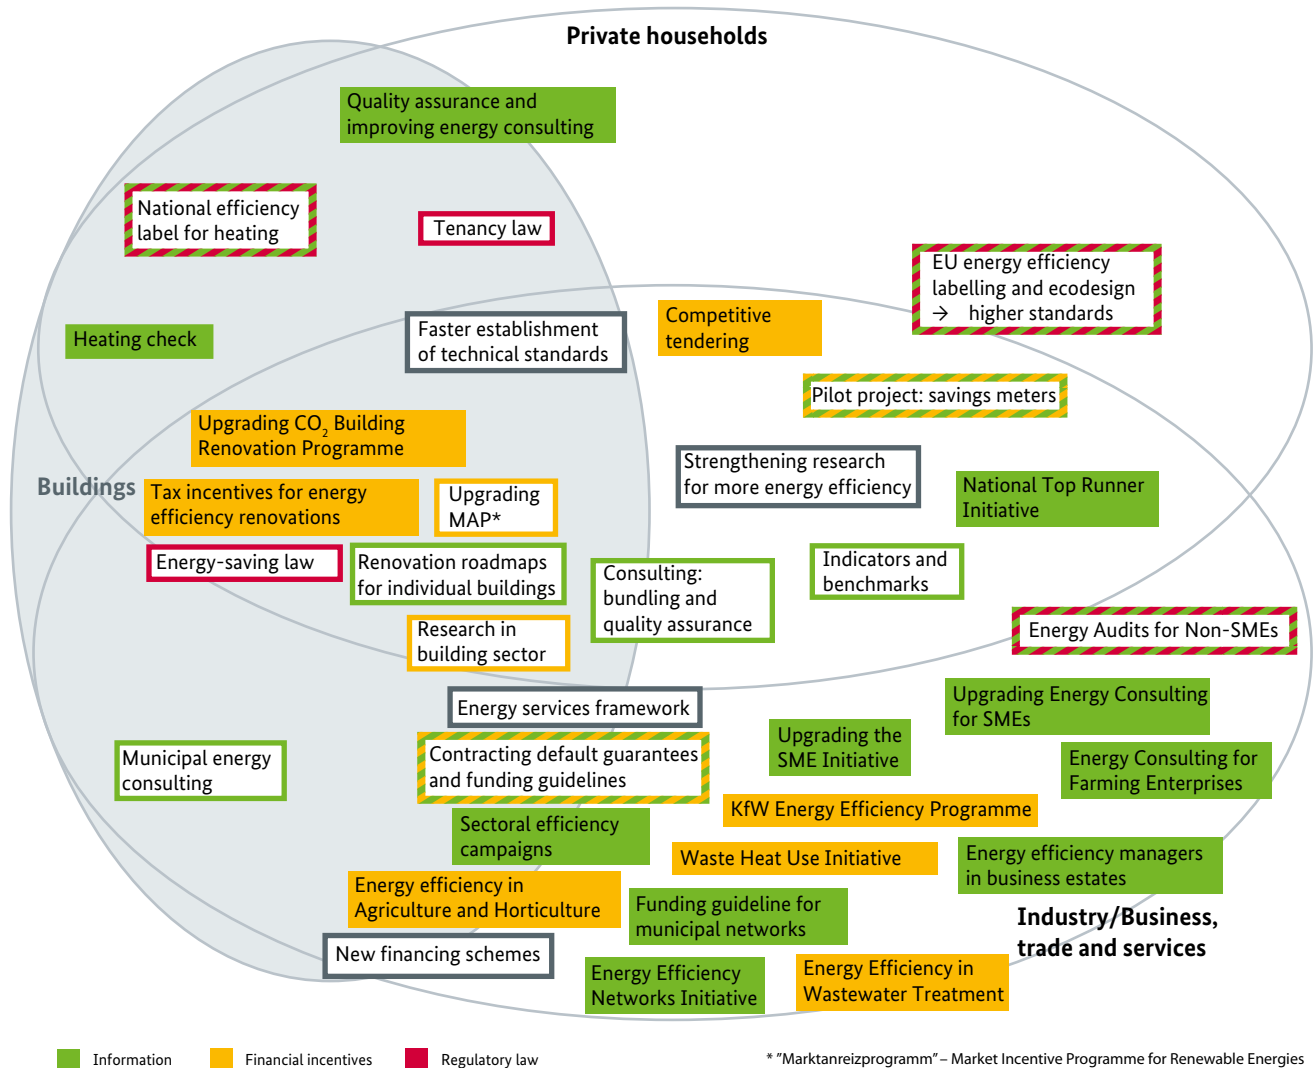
Private households

Quality assurance and improving energy consulting

National efficiency label for heating

Tenancy law

EU energy efficiency labelling and ecodesign → higher standards

Competitive tendering

Heating check

Faster establishment of technical standards

Pilot project: savings meters

Upgrading $CO_2$ Building Renovation Programme

Strengthening research for more energy efficiency

National Top Runner Initiative

Buildings

Tax incentives for energy efficiency renovations

Upgrading MAP*

Energy-saving law

Renovation roadmaps for individual buildings

Consulting: bundling and quality assurance

Indicators and benchmarks

Energy Audits for Non-SMEs

Research in building sector

Upgrading Energy Consulting for SMEs

Energy services framework

Municipal energy consulting

Contracting default guarantees and funding guidelines

Upgrading the SME Initiative

Energy Consulting for Farming Enterprises

KfW Energy Efficiency Programme

Sectoral efficiency campaigns

Waste Heat Use Initiative

Energy efficiency managers in business estates

Energy efficiency in Agriculture and Horticulture

Funding guideline for municipal networks

Industry/Business, trade and services

New financing schemes

Energy Efficiency Networks Initiative

Energy Efficiency in Wastewater Treatment

Information    Financial incentives    Regulatory law

* "Marktanreizprogramm" – Market Incentive Programme for Renewable Energies